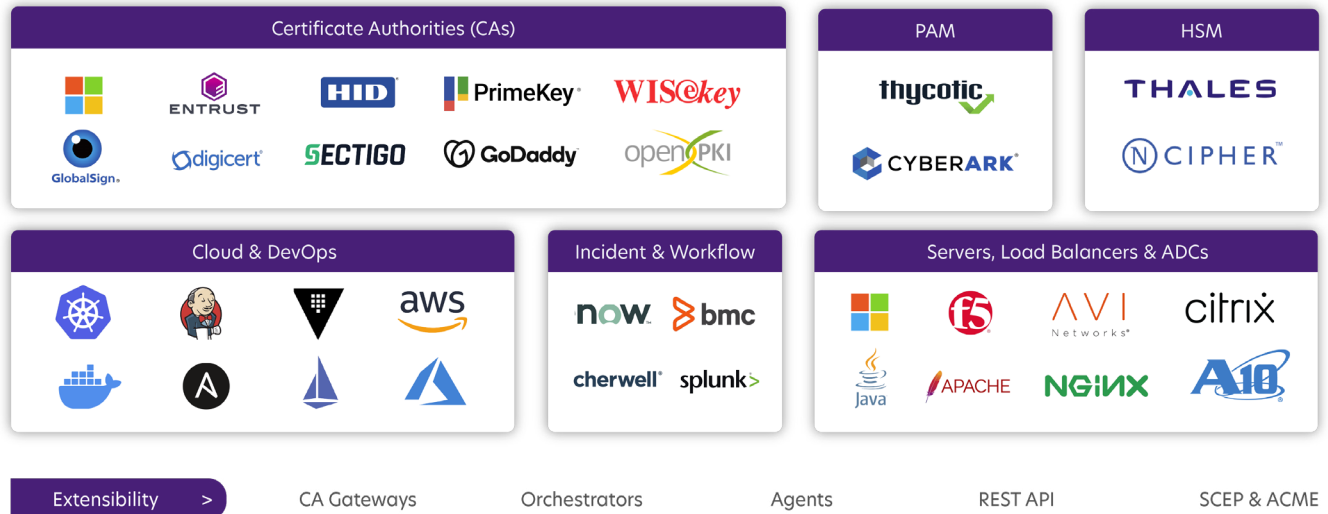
Certificate Authorities (CAs)

ENTRUST

HID

PrimeKey

WISeKey

GlobalSign

digicert

SECTIGO

GoDaddy

openXPKI

PAM

thycotic

CYBERARK

HSM

THALES

NCIPHER

Cloud & DevOps

aws

Incident & Workflow

now

bmc

cherwell

splunk>

Servers, Load Balancers & ADCs

f5

AVI Networks

citrix

Java

APACHE

NGINX

A10

Extensibility >

CA Gateways

Orchestrators

Agents

REST API

SCEP & ACME